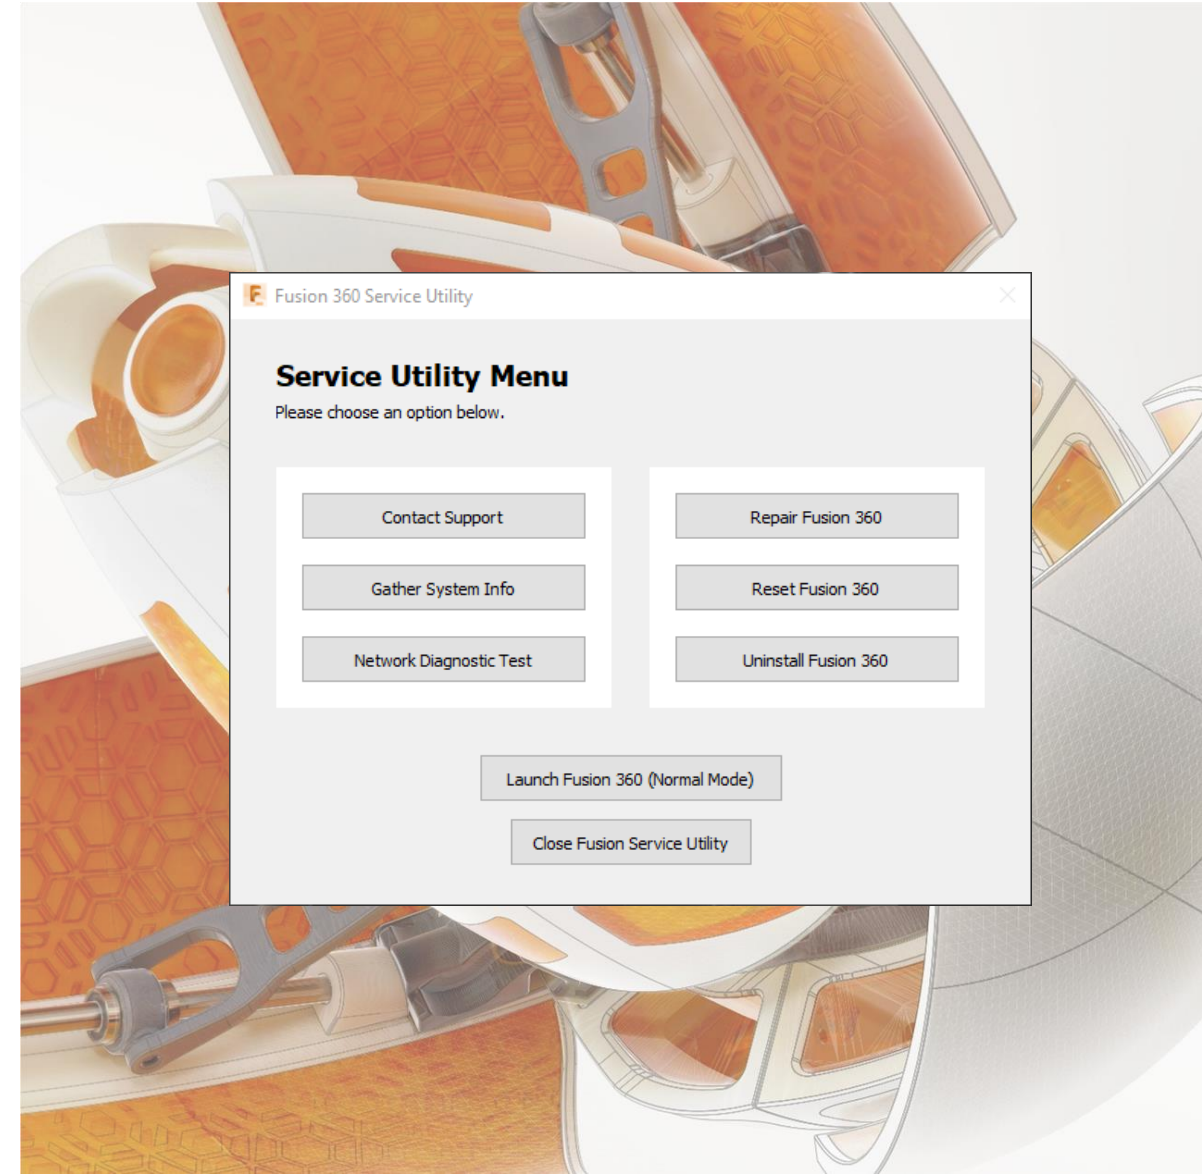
Fusion 360 Service Utility

Service Utility Menu

Please choose an option below.

Contact Support

Gather System Info

Network Diagnostic Test

Repair Fusion 360

Reset Fusion 360

Uninstall Fusion 360

Launch Fusion 360 (Normal Mode)

Close Fusion Service Utility